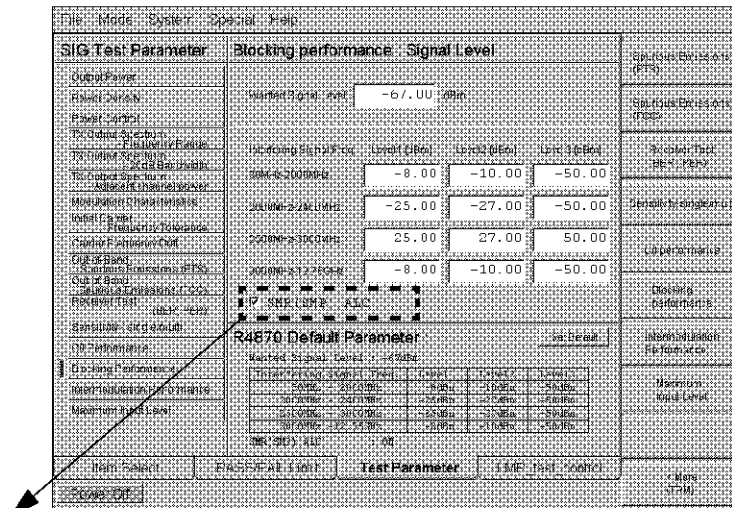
File Mode System Special Help

SIG Test Parameter

Output Power
Power Density
Power Control
TX Output Spectrum Frequency Range
TX Output Spectrum 20dB Bandwidth
TX Output Spectrum Adjacent channel power
Modulation Characteristics
Initial Carrier Frequency Tolerance
Carrier Frequency Drift
Out of Band Spurious Emissions (FTS)
Out of Band Spurious Emissions (CCS)
Receiver Test (BER PER)
Sensitivity - single slot
C/I Performance
Blocking Performance
Intermodulation Performance
Maximum Input Level

Blocking performance Signal Level

Wanted Signal Level -67.00 dBm

| Interfering Signal Freq | Level1 (dBm) | Level2 (dBm) | Level3 (dBm) |
|---|---|---|---|
| 30MHz-2000MHz | -8.00 | -10.00 | -50.00 |
| 2000MHz-2400MHz | -25.00 | -27.00 | -50.00 |
| 2500MHz-3000MHz | 25.00 | 27.00 | 50.00 |
| 3000MHz-12.75GHz | -8.00 | -10.00 | -50.00 |

IF SNR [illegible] ALC

R4870 Default Parameter

Set Default

Wanted Signal Level : -67dBm

| Interfering Signal Freq | Level1 | Level2 | Level3 |
|---|---|---|---|
| 30MHz - 2000MHz | -10dBm | -10dBm | -50dBm |
| 2000MHz - 2400MHz | -27dBm | -27dBm | -50dBm |
| 2500MHz - 3000MHz | -27dBm | -27dBm | -50dBm |
| 3000MHz - 12.75GHz | -10dBm | -10dBm | -50dBm |

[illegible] ALC : Off

Spurious Emissions (FTS)
Spurious Emissions (CCS)
Receiver Test (BER PER)
Sensitivity-single slot
C/I performance
Blocking performance
Intermodulation Performance
Maximum Input Level

Item Select
PASS/FAIL Limit
Test Parameter
UMF Test Control

More (1/4)

Power Off